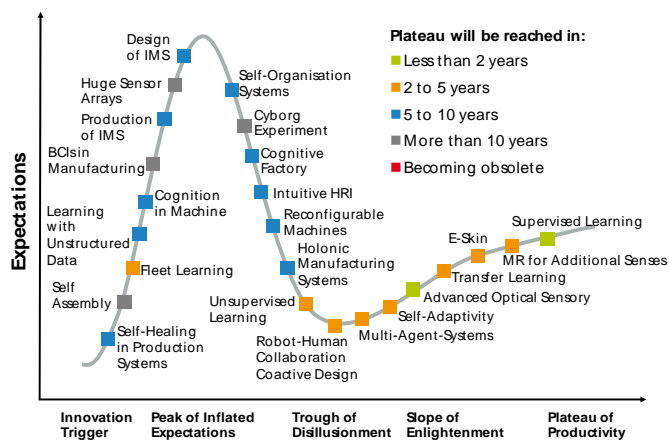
Plateau will be reached in:
Less than 2 years
2 to 5 years
5 to 10 years
More than 10 years
Becoming obsolete

Expectations

Design of IMS
Huge Sensor Arrays
Production of IMS
BCIsin Manufacturing
Cognition in Machine
Learning with Unstructured Data
Fleet Learning
Self Assembly
Self-Healing in Production Systems
Self-Organisation Systems
Cyborg Experiment
Cognitive Factory
Intuitive HRI
Reconfigurable Machines
Holonic Manufacturing Systems
Unsupervised Learning
Robot-Human Collaboration Coactive Design
Multi-Agent-Systems
Self-Adaptivity
Advanced Optical Sensory
Transfer Learning
E-Skin
MR for Additional Senses
Supervised Learning

Innovation Trigger
Peak of Inflated Expectations
Trough of Disillusionment
Slope of Enlightenment
Plateau of Productivity